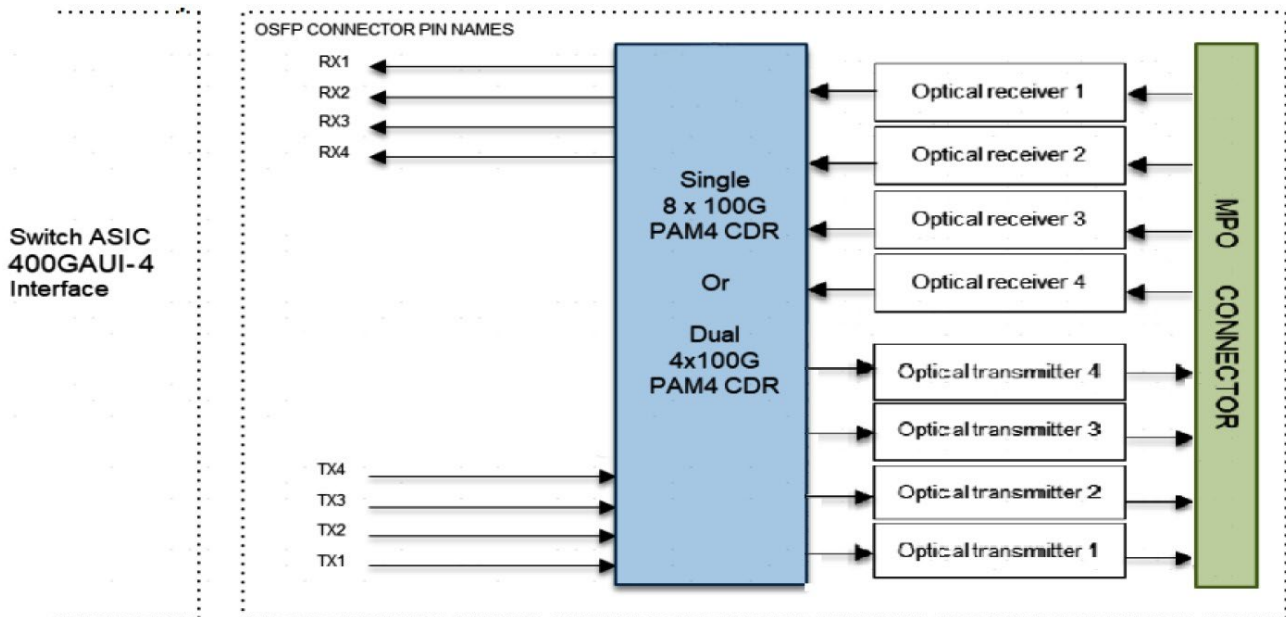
Switch ASIC
400GAUI-4
Interface

OSFP CONNECTOR PIN NAMES

RX1
RX2
RX3
RX4

Single
8 x 100G
PAM4 CDR

Or

Dual
4x100G
PAM4 CDR

TX4
TX3
TX2
TX1

Optical receiver 1
Optical receiver 2
Optical receiver 3
Optical receiver 4
Optical transmitter 4
Optical transmitter 3
Optical transmitter 2
Optical transmitter 1

MPO CONNECTOR